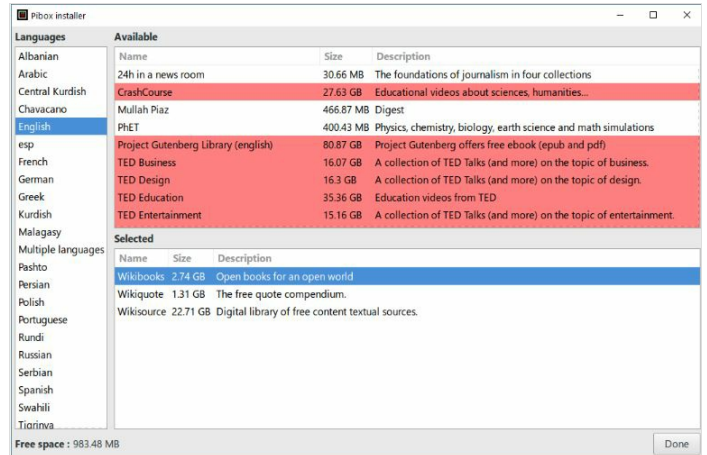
Pibox installer

Languages

Albanian
Arabic
Central Kurdish
Chavacano
English
esp
French
German
Greek
Kurdish
Malagasy
Multiple languages
Pashto
Persian
Polish
Portuguese
Rundi
Russian
Serbian
Spanish
Swahili
Tigrinya

Available

| Name | Size | Description |
|---|---|---|
| 24h in a news room | 30.66 MB | The foundations of journalism in four collections |
| CrashCourse | 27.63 GB | Educational videos about sciences, humanities... |
| Mullah Piaz | 466.87 MB | Digest |
| PhET | 400.43 MB | Physics, chemistry, biology, earth science and math simulations |
| Project Gutenberg Library (english) | 80.87 GB | Project Gutenberg offers free ebook (epub and pdf) |
| TED Business | 16.07 GB | A collection of TED Talks (and more) on the topic of business. |
| TED Design | 16.3 GB | A collection of TED Talks (and more) on the topic of design. |
| TED Education | 35.36 GB | Education videos from TED |
| TED Entertainment | 15.16 GB | A collection of TED Talks (and more) on the topic of entertainment. |

Selected

| Name | Size | Description |
|---|---|---|
| Wikibooks | 2.74 GB | Open books for an open world |
| Wikiquote | 1.31 GB | The free quote compendium. |
| Wikisource | 22.71 GB | Digital library of free content textual sources. |

Free space : 983.48 MB

Done